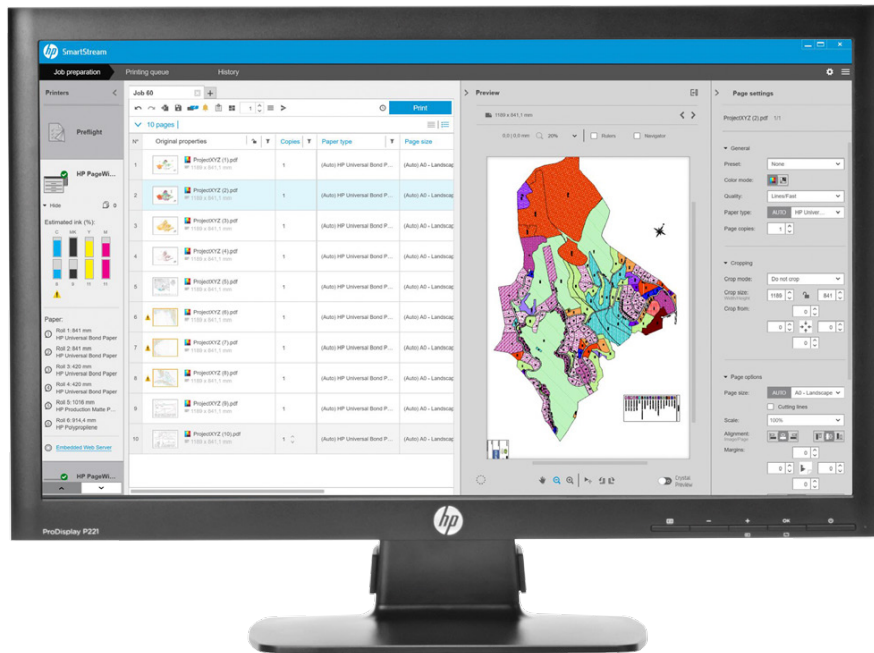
SmartStream

Job preparation | Printing queue | History

Printers

Preflight

HP PageWi...

Hide

Estimated ink (%):

C M Y K

Paper:

Roll 1: 841 mm
HP Universal Bond Paper

Roll 2: 841 mm
HP Universal Bond Paper

Roll 3: 420 mm
HP Universal Bond Paper

Roll 4: 420 mm
HP Universal Bond Paper

Roll 5: 1016 mm
HP Production Matte P...

Roll 6: 914,4 mm
HP Polypropylene

Embedded Web Server

HP PageWi...

Job 60

Print

10 pages

| N° | Original properties | Copies | Paper type | Page size |
|---|---|---|---|---|
| 1 | ProjectXYZ (1).pdf 1189 x 841,1 mm | 1 | (Auto) HP Universal Bond P... | (Auto) A0 - Landscape |
| 2 | ProjectXYZ (2).pdf 1189 x 841,1 mm | 1 | (Auto) HP Universal Bond P... | (Auto) A0 - Landscape |
| 3 | ProjectXYZ (3).pdf 1189 x 841,1 mm | 1 | (Auto) HP Universal Bond P... | (Auto) A0 - Landscape |
| 4 | ProjectXYZ (4).pdf 1189 x 841,1 mm | 1 | (Auto) HP Universal Bond P... | (Auto) A0 - Landscape |
| 5 | ProjectXYZ (5).pdf 1189 x 841,1 mm | 1 | (Auto) HP Universal Bond P... | (Auto) A0 - Landscape |
| 6 | ProjectXYZ (6).pdf 1189 x 841,1 mm | 1 | (Auto) HP Universal Bond P... | (Auto) A0 - Landscape |
| 7 | ProjectXYZ (7).pdf 1189 x 841,1 mm | 1 | (Auto) HP Universal Bond P... | (Auto) A0 - Landscape |
| 8 | ProjectXYZ (8).pdf 1189 x 841,1 mm | 1 | (Auto) HP Universal Bond P... | (Auto) A0 - Landscape |
| 9 | ProjectXYZ (9).pdf 1189 x 841,1 mm | 1 | (Auto) HP Universal Bond P... | (Auto) A0 - Landscape |
| 10 | ProjectXYZ (10).pdf 1189 x 841,1 mm | 1 | (Auto) HP Universal Bond P... | (Auto) A0 - Landscape |

Preview

1189 x 841,1 mm

0,0 | 0,0 mm 20% Rulers Navigator

Crystal Preview

Page settings

ProjectXYZ (2).pdf 1/1

General

Preset: None

Color mode:

Quality: Lines/Fast

Paper type: AUTO HP Univer...

Page copies: 1

Cropping

Crop mode: Do not crop

Crop size: 1189 841

Crop from:

0 0 0 0

Page options

Page size: AUTO A0 - Landscape

Cutting lines

Scale: 100%

Alignment:

Margins:

0 0 0 0

ProDisplay P221

hp